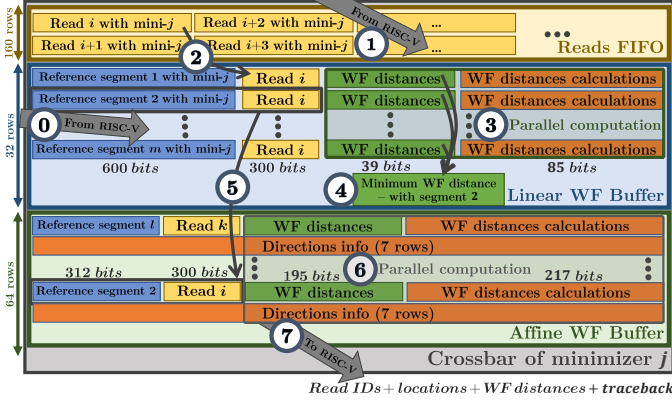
160 rows

Read $i$ with mini-$j$

Read $i$+2 with mini-$j$

From RISC-V

...

Read $i$+1 with mini-$j$

Read $i$+3 with mini-$j$

...

2

1

Reads FIFO

32 rows

Reference segment 1 with mini-$j$

Read $i$

WF distances

WF distances calculations

Reference segment 2 with mini-$j$

Read $i$

WF distances

WF distances calculations

0

From RISC-V

3

Parallel computation

Reference segment $m$ with mini-$j$

Read $i$

WF distances

WF distances calculations

600 $bits$

300 $bits$

39 $bits$

85 $bits$

5

4

Minimum WF distance – with segment 2

Linear WF Buffer

64 rows

Reference segment $l$

Read $k$

WF distances

WF distances calculations

Directions info (7 rows)

312 $bits$

300 $bits$

195 $bits$

6

Parallel computation

217 $bits$

Reference segment 2

Read $i$

WF distances

WF distances calculations

Directions info (7 rows)

7

To RISC-V

Affine WF Buffer

Crossbar of minimizer $j$

Read IDs + locations + WF distances + traceback